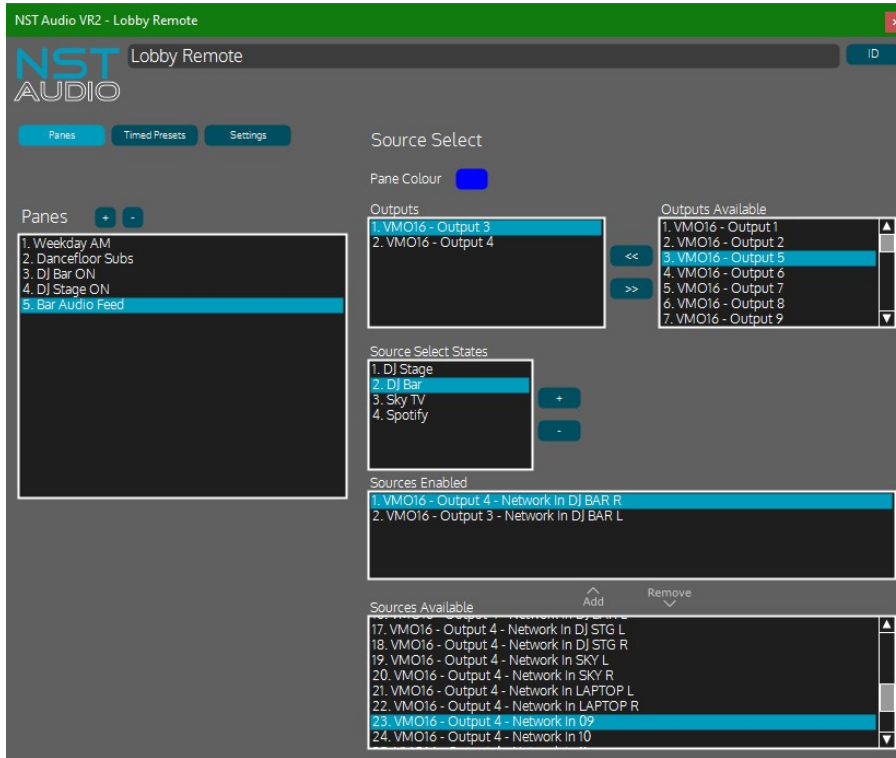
NST Audio VR2 - Lobby Remote

NST AUDIO

Lobby Remote

ID

Panes

Timed Presets

Settings

Source Select

Pane Colour

Panes + -

1. Weekday AM
2. Dancefloor Subs
3. DJ Bar ON
4. DJ Stage ON
5. Bar Audio Feed

Outputs

1. VMO16 - Output 3
2. VMO16 - Output 4

<<

>>

Outputs Available

1. VMO16 - Output 1
2. VMO16 - Output 2
3. VMO16 - Output 5
4. VMO16 - Output 6
5. VMO16 - Output 7
6. VMO16 - Output 8
7. VMO16 - Output 9

Source Select States

1. DJ Stage
2. DJ Bar
3. Sky TV
4. Spotify

+

-

Sources Enabled

1. VMO16 - Output 4 - Network In DJ BAR R
2. VMO16 - Output 3 - Network In DJ BAR L

Add

Remove

Sources Available

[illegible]
17. VMO16 - Output 4 - Network In DJ STG L
18. VMO16 - Output 4 - Network In DJ STG R
19. VMO16 - Output 4 - Network In SKY L
20. VMO16 - Output 4 - Network In SKY R
21. VMO16 - Output 4 - Network In LAPTOP L
22. VMO16 - Output 4 - Network In LAPTOP R
23. VMO16 - Output 4 - Network In 09
24. VMO16 - Output 4 - Network In 10